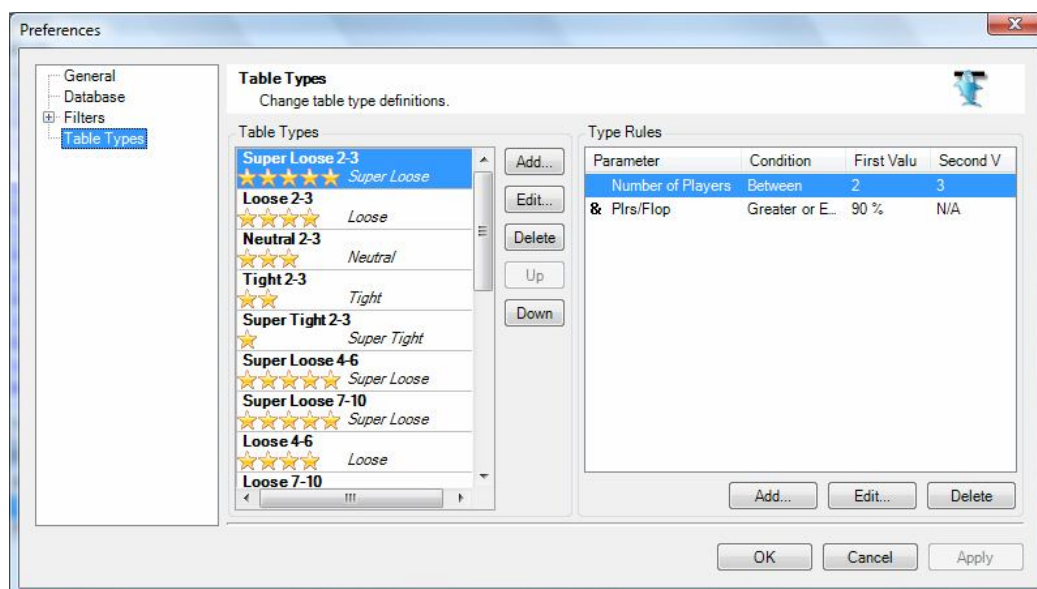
Preferences

General
Database
Filters
Table Types

Table Types
Change table type definitions.

Table Types

Super Loose 2-3
Super Loose
Loose 2-3
Loose
Neutral 2-3
Neutral
Tight 2-3
Tight
Super Tight 2-3
Super Tight
Super Loose 4-6
Super Loose
Super Loose 7-10
Super Loose
Loose 4-6
Loose
Loose 7-10

Add...
Edit...
Delete
Up
Down

Type Rules

| | Parameter | Condition | First Valu | Second V |
|---|---|---|---|---|
| | Number of Players | Between | 2 | 3 |
| & | Plrs/Flop | Greater or E... | 90 % | N/A |

Add...
Edit...
Delete

OK
Cancel
Apply